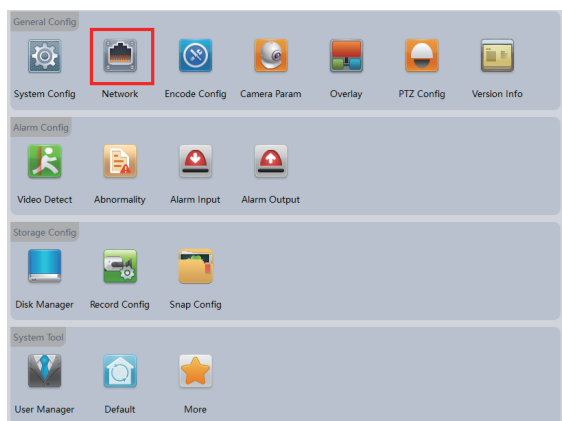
General Config

System Config
Network
Encode Config
Camera Param
Overlay
PTZ Config
Version Info

Alarm Config

Video Detect
Abnormality
Alarm Input
Alarm Output

Storage Config

Disk Manager
Record Config
Snap Config

System Tool

User Manager
Default
More